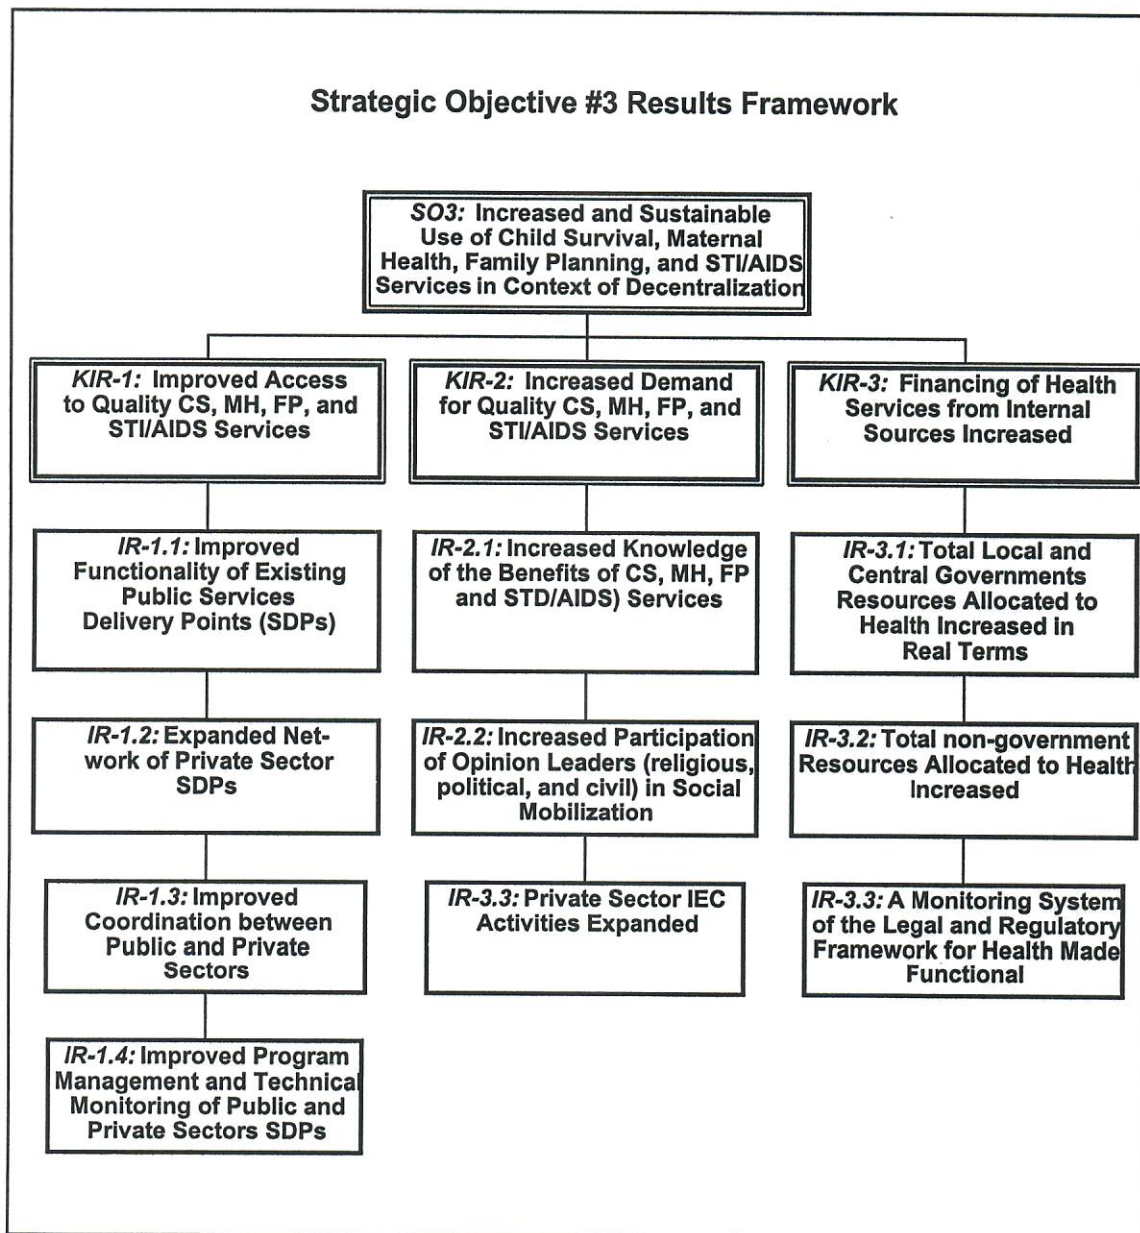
Strategic Objective #3 Results Framework

SO3: Increased and Sustainable Use of Child Survival, Maternal Health, Family Planning, and STI/AIDS Services in Context of Decentralization

KIR-1: Improved Access to Quality CS, MH, FP, and STI/AIDS Services

IR-1.1: Improved Functionality of Existing Public Services Delivery Points (SDPs)

IR-1.2: Expanded Network of Private Sector SDPs

IR-1.3: Improved Coordination between Public and Private Sectors

IR-1.4: Improved Program Management and Technical Monitoring of Public and Private Sectors SDPs

KIR-2: Increased Demand for Quality CS, MH, FP, and STI/AIDS Services

IR-2.1: Increased Knowledge of the Benefits of CS, MH, FP and STD/AIDS) Services

IR-2.2: Increased Participation of Opinion Leaders (religious, political, and civil) in Social Mobilization

IR-3.3: Private Sector IEC Activities Expanded

KIR-3: Financing of Health Services from Internal Sources Increased

IR-3.1: Total Local and Central Governments Resources Allocated to Health Increased in Real Terms

IR-3.2: Total non-government Resources Allocated to Health Increased

IR-3.3: A Monitoring System of the Legal and Regulatory Framework for Health Made Functional